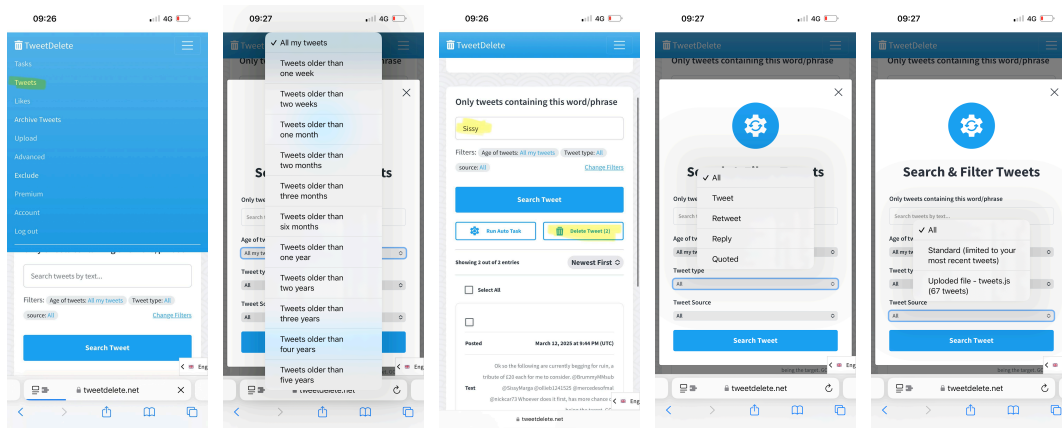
09:26 4G
TweetDelete
Tasks
Tweets
Likes
Archive Tweets
Upload
Advanced
Exclude
Premium
Account
Log out
Search tweets by text...
Filters: Age of tweets: All my tweets Tweet type: All
source: All
Change Filters
Search Tweet
Eng
tweetdelete.net

09:27 4G
TweetDelete
✓ All my tweets
Tweets older than one week
Tweets older than two weeks
Tweets older than one month
Tweets older than two months
Tweets older than three months
Tweets older than six months
Tweets older than one year
Tweets older than two years
Tweets older than three years
Tweets older than four years
Tweets older than five years
Sc
Only t
Search t
Age of tw
All my tw
Tweet ty
All
Tweet So
All
Eng
tweetdelete.net

09:26 4G
TweetDelete
Only tweets containing this word/phrase
Sissy
Filters: Age of tweets: All my tweets Tweet type: All
source: All
Change Filters
Search Tweet
Run Auto Task
Delete Tweet (2)
Showing 2 out of 2 entries
Newest First
Select All
Posted
March 12, 2025 at 9:44 PM (UTC)
Text
Ok so the following are currently begging for ruin, a tribute of £20 each for me to consider. @BrummyMHouis @SissyMargo @oll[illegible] @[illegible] @nickcar73 Whoever does it first, has more chance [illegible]
Eng
tweetdelete.net

09:27 4G
TweetDelete
Only tweets containing this word/phrase
✓ All
Tweet
Retweet
Reply
Quoted
Only tw
Search t
Age of tw
All my tw
Tweet type
All
Tweet Source
All
Search Tweet
Eng
tweetdelete.net

09:27 4G
TweetDelete
Only tweets containing this word/phrase
Search & Filter Tweets
Only tweets containing this word/phrase
Search tweets by text...
Age of tw
All my tw
✓ All
Standard (limited to your most recent tweets)
Uploded file - tweets.js (67 tweets)
Tweet ty
All
Tweet Source
All
Search Tweet
Eng
tweetdelete.net